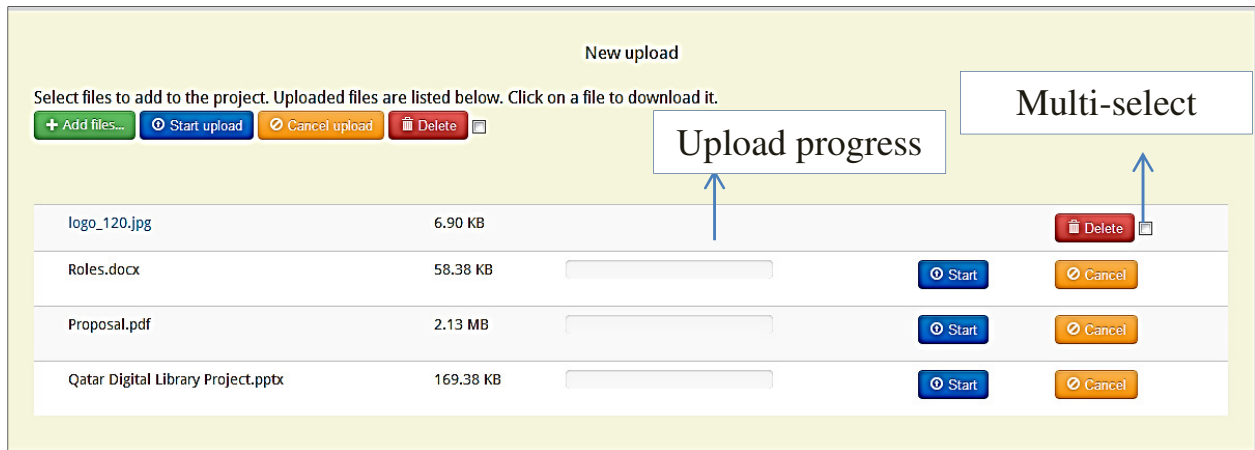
New upload

Select files to add to the project. Uploaded files are listed below. Click on a file to download it.

+ Add files... Start upload Cancel upload Delete

Multi-select

Upload progress

| | | | | |
|---|---|---|---|---|
| logo_120.jpg | 6.90 KB | | | Delete |
| Roles.docx | 58.38 KB | | Start | Cancel |
| Proposal.pdf | 2.13 MB | | Start | Cancel |
| Qatar Digital Library Project.pptx | 169.38 KB | | Start | Cancel |